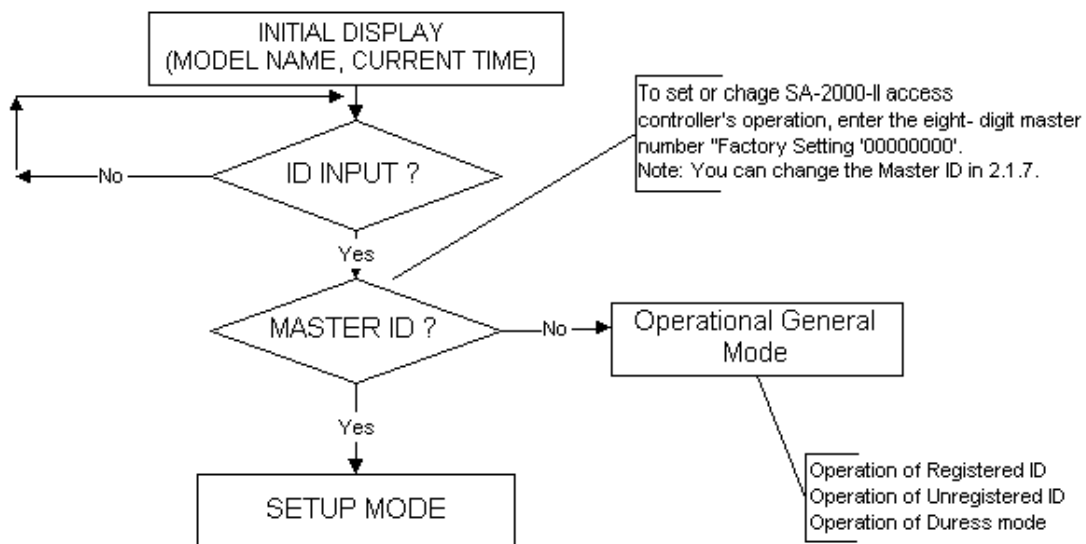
INITIAL DISPLAY
(MODEL NAME, CURRENT TIME)

To set or chage SA-2000-II access controller's operation, enter the eight- digit master number "Factory Setting '00000000'.
Note: You can change the Master ID in 2.1.7.

ID INPUT ?

No

Yes

MASTER ID ?

No

Operational General Mode

Yes

SETUP MODE

Operation of Registered ID
Operation of Unregistered ID
Operation of Duress mode